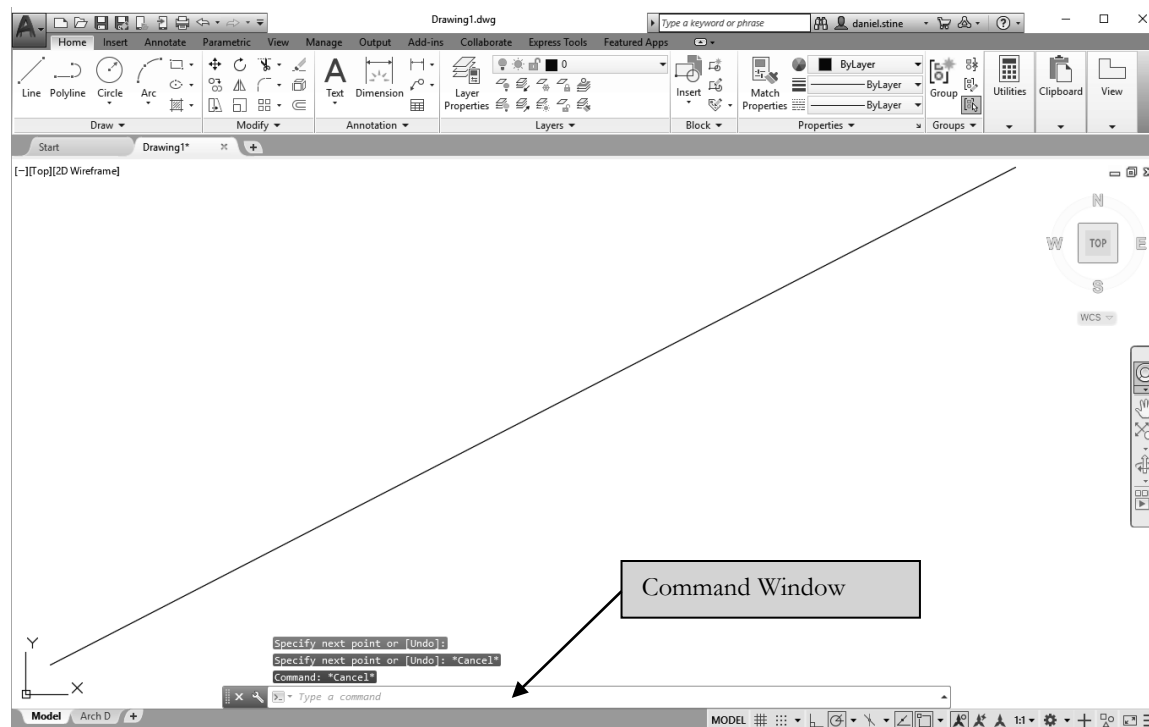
Drawing1.dwg

Type a keyword or phrase

daniel.stine

Home Insert Annotate Parametric View Manage Output Add-ins Collaborate Express Tools Featured Apps

Line Polyline Circle Arc

Text Dimension

Layer Properties

0

Insert

Match Properties

ByLayer

ByLayer

ByLayer

Group

Utilities Clipboard View

Draw ▾ Modify ▾ Annotation ▾ Layers ▾ Block ▾ Properties ▾ Groups ▾

Start Drawing1* × +

[−][Top][2D Wireframe]

N
W TOP E
S

WCS

Command Window

Y

X

Specify next point or [Undo]:
Specify next point or [Undo]: *Cancel*
Command: *Cancel*

Type a command

Model Arch D +

MODEL 1:1